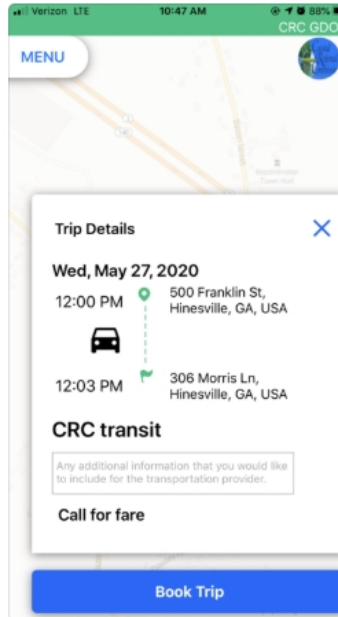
Verizon LTE
10:47 AM
88%
CRC GDOT

MENU

Trip Details
Wed, May 27, 2020
12:00 PM
500 Franklin St, Hinesville, GA, USA
12:03 PM
306 Morris Ln, Hinesville, GA, USA
CRC transit
Any additional information that you would like to include for the transportation provider.
Call for fare

Book Trip